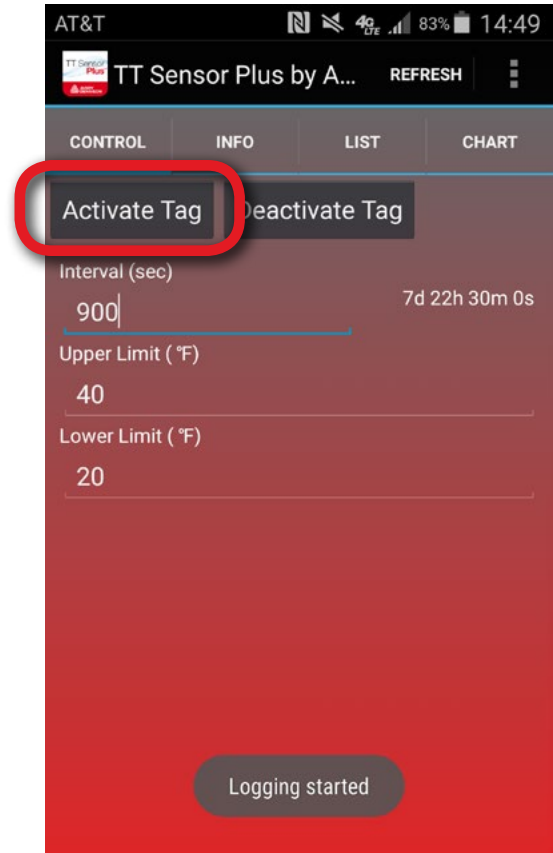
AT&T 4G LTE 83% 14:49

TT Sensor Plus

TT Sensor Plus by A...

REFRESH

CONTROL

INFO

LIST

CHART

Activate Tag

Deactivate Tag

Interval (sec)

900

7d 22h 30m 0s

Upper Limit ( °F)

40

Lower Limit ( °F)

20

Logging started